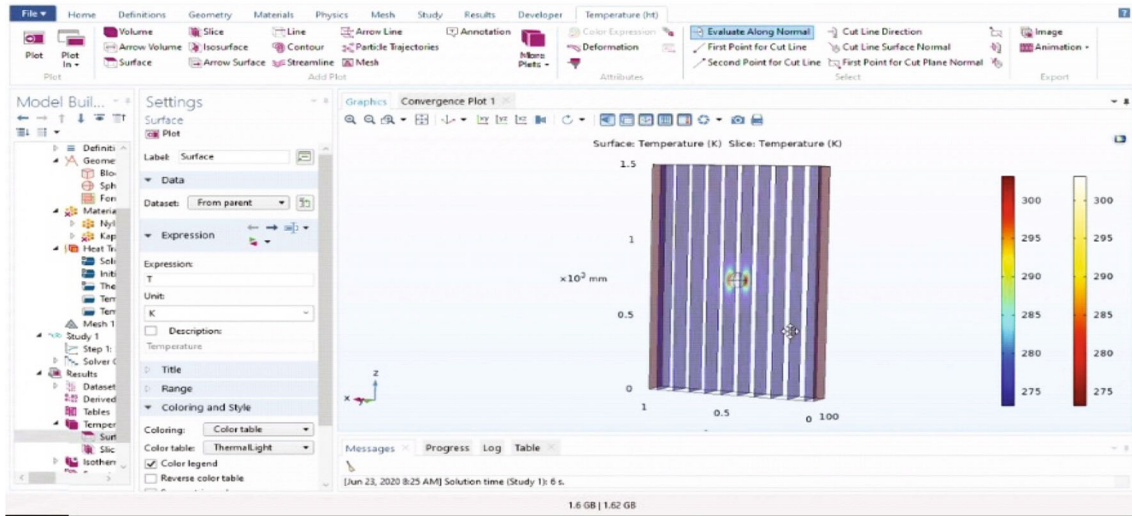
File ▾ Home Definitions Geometry Materials Physics Mesh Study Results Developer Temperature (ht)

Plot Plot In ▾ Plot

Volume Arrow Volume Surface Slice Isosurface Arrow Surface Line Contour Streamline Arrow Line Particle Trajectories Mesh Annotation More Plots ▾ Add Plot

Color Expression Deformation Attributes

Evaluate Along Normal First Point for Cut Line Second Point for Cut Line Cut Line Direction Cut Line Surface Normal First Point for Cut Plane Normal Select

Image Animation ▾ Export

Model Buil...

Definiti Geome Blo Sph For Materia Nyl Kap Heat Tr Soli Initi The Ten Ten Mesh 1 Study 1 Step 1: Solver C Results Dataset Derived Tables Temper Sur Slic Isotherr

Settings
Surface
Plot

Label: Surface

▾ Data

Dataset: From parent

▾ Expression

Expression:
T

Unit:
K

Description:
Temperature

▹ Title

▹ Range

▾ Coloring and Style

Coloring: Color table

Color table: ThermalLight

Color legend

Reverse color table

Graphics Convergence Plot 1

Surface: Temperature (K) Slice: Temperature (K)

1.5

1

$\times 10^2$ mm

0.5

0

1

0.5

0 100

z

x

300 295 290 285 280 275

300 295 290 285 280 275

Messages Progress Log Table

[Jun 23, 2020 8:25 AM] Solution time (Study 1): 6 s.

1.6 GB | 1.62 GB